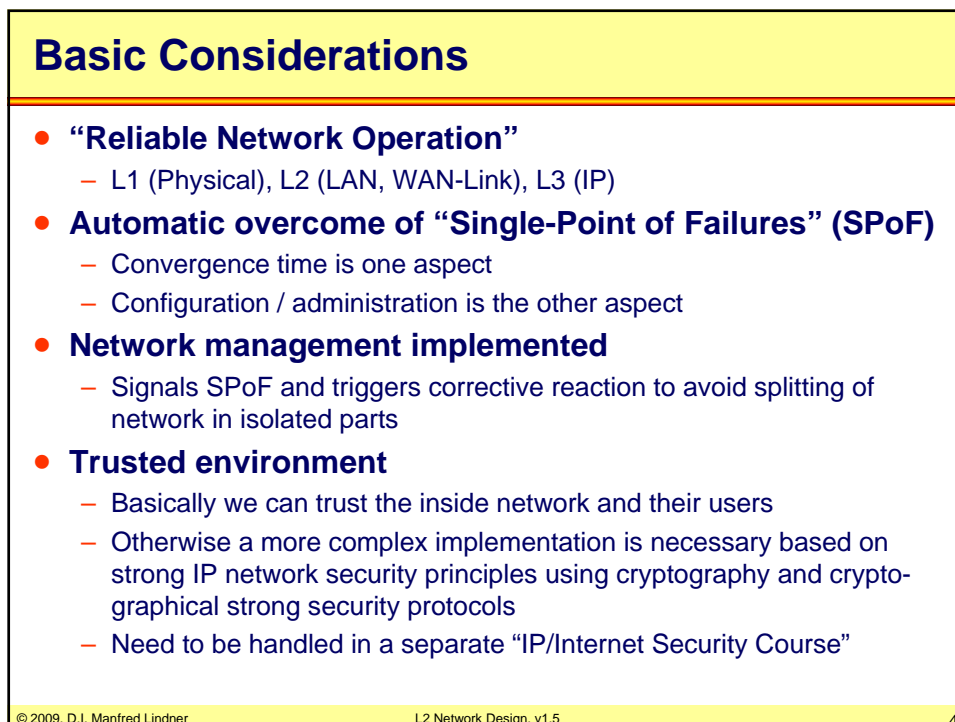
Basic Considerations

• "Reliable Network Operation"
– L1 (Physical), L2 (LAN, WAN-Link), L3 (IP)

• Automatic overcome of "Single-Point of Failures" (SPoF)
– Convergence time is one aspect
– Configuration / administration is the other aspect

• Network management implemented
– Signals SPoF and triggers corrective reaction to avoid splitting of network in isolated parts

• Trusted environment
– Basically we can trust the inside network and their users
– Otherwise a more complex implementation is necessary based on strong IP network security principles using cryptography and cryptographical strong security protocols
– Need to be handled in a separate "IP/Internet Security Course"

© 2009, D.I. Manfred Lindner L2 Network Design, v1.5 4